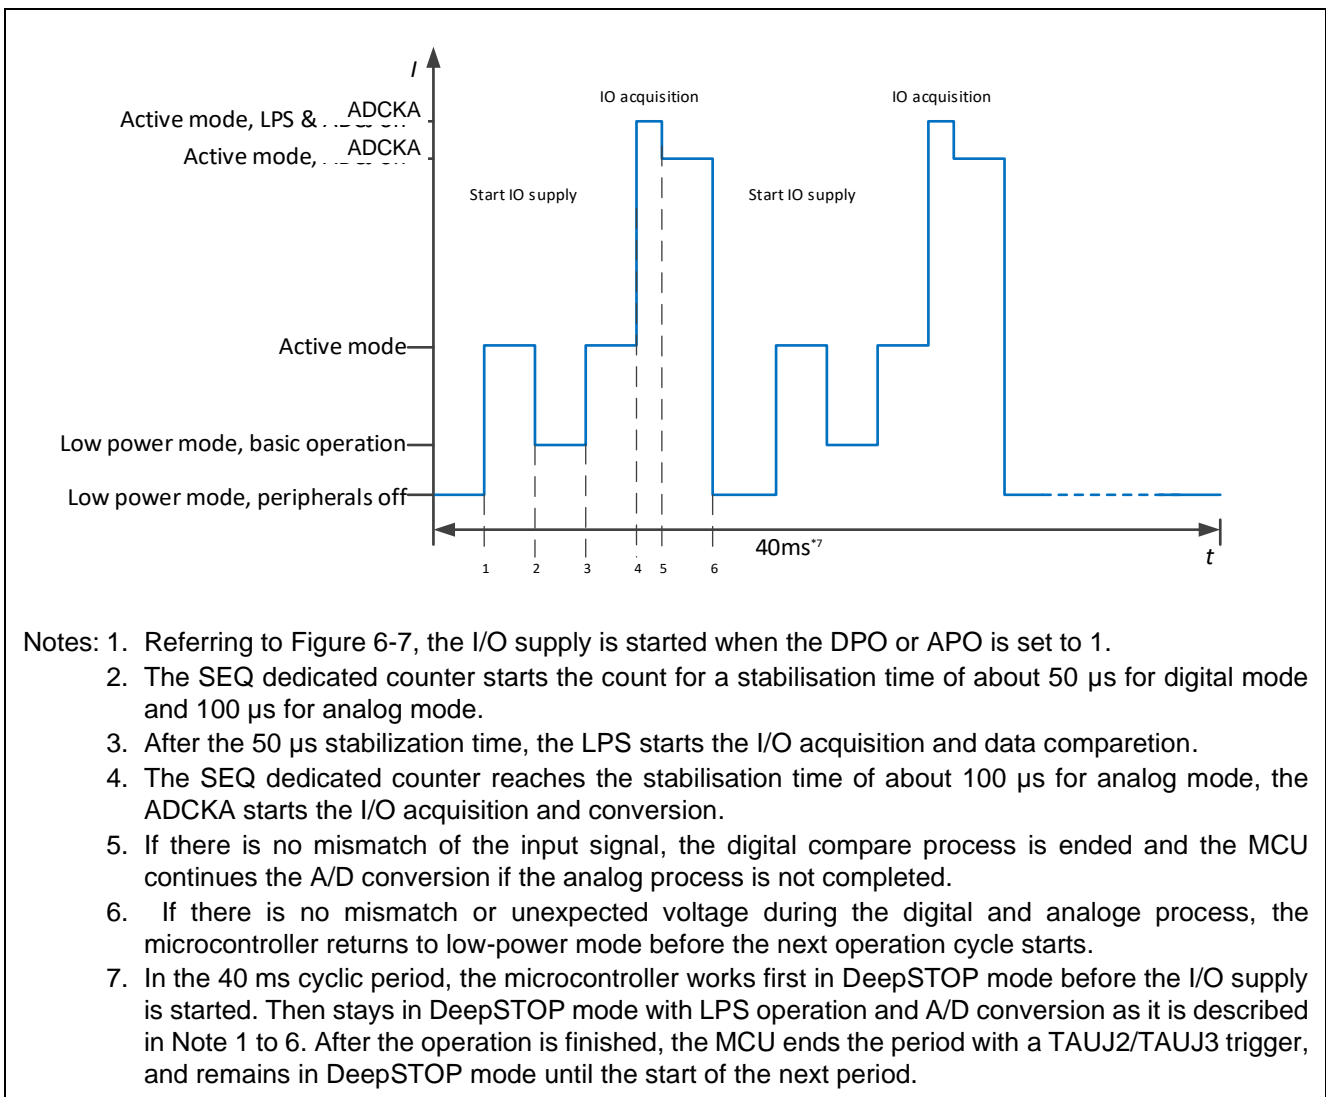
I

Active mode, LPS & ADCKA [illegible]

Active mode, ADCKA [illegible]

IO acquisition

IO acquisition

Start IO supply

Start IO supply

Active mode

Low power mode, basic operation

Low power mode, peripherals off

40ms*7

t

1 2 3 4 5 6

Notes: 1. Referring to Figure 6-7, the I/O supply is started when the DPO or APO is set to 1.

2. The SEQ dedicated counter starts the count for a stabilisation time of about 50 µs for digital mode and 100 µs for analog mode.

3. After the 50 µs stabilization time, the LPS starts the I/O acquisition and data comparetion.

4. The SEQ dedicated counter reaches the stabilisation time of about 100 µs for analog mode, the ADCKA starts the I/O acquisition and conversion.

5. If there is no mismatch of the input signal, the digital compare process is ended and the MCU continues the A/D conversion if the analog process is not completed.

6. If there is no mismatch or unexpected voltage during the digital and analoge process, the microcontroller returns to low-power mode before the next operation cycle starts.

7. In the 40 ms cyclic period, the microcontroller works first in DeepSTOP mode before the I/O supply is started. Then stays in DeepSTOP mode with LPS operation and A/D conversion as it is described in Note 1 to 6. After the operation is finished, the MCU ends the period with a TAUJ2/TAUJ3 trigger, and remains in DeepSTOP mode until the start of the next period.